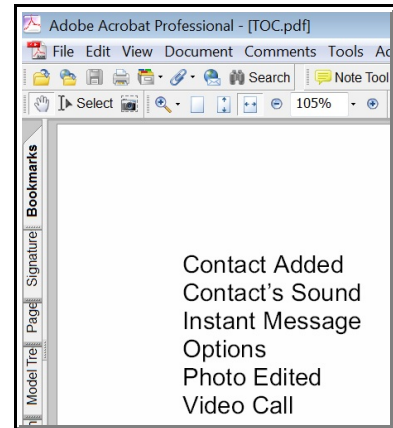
Adobe Acrobat Professional - [TOC.pdf]

File Edit View Document Comments Tools Ac

Search | Note Tool

Select | 105%

Bookmarks
Signature
Page
Model Tre

Contact Added
Contact's Sound
Instant Message
Options
Photo Edited
Video Call